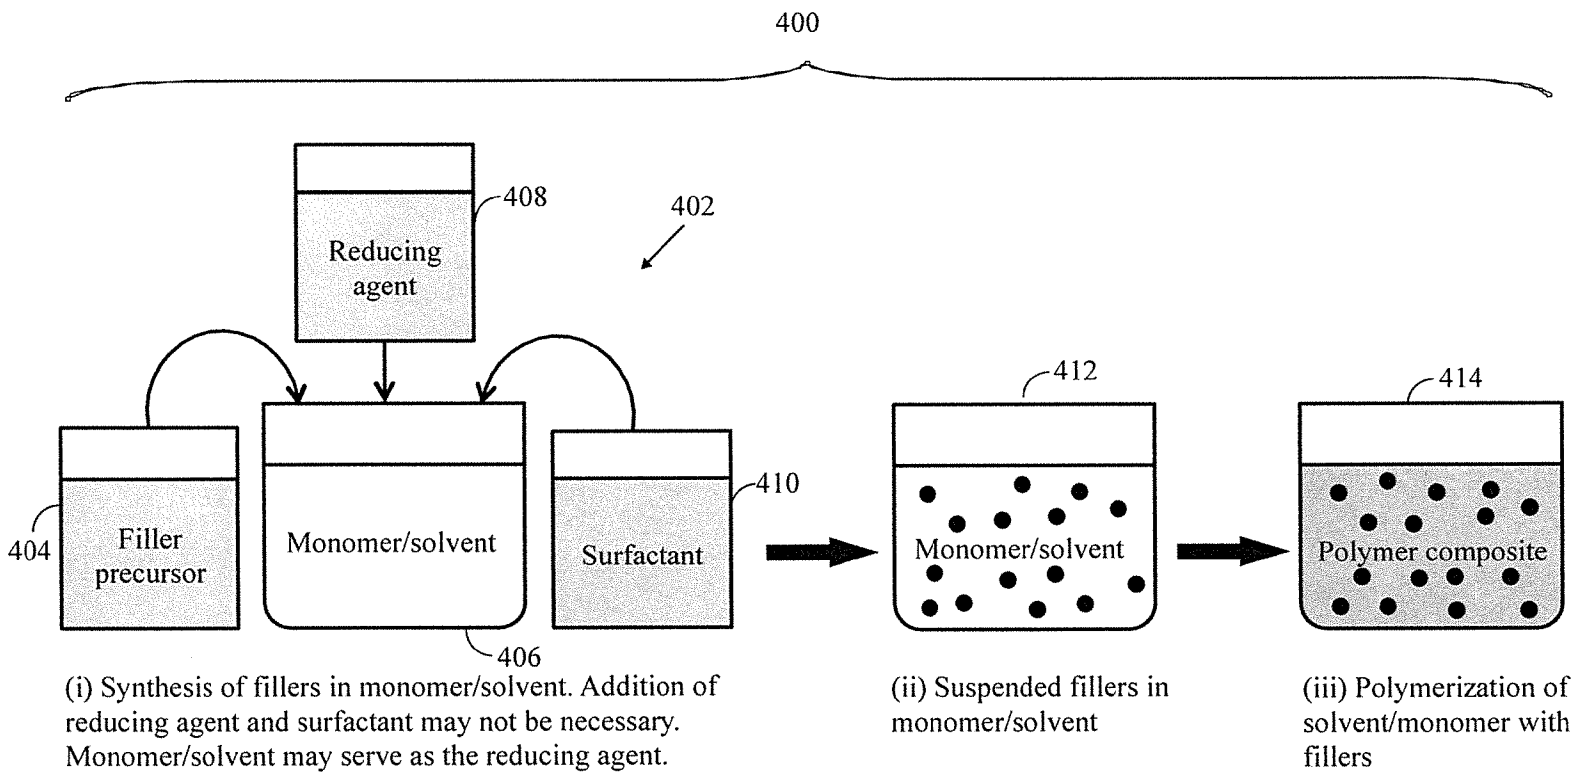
400

408

402

Reducing agent

404

Filler precursor

Monomer/solvent

406

410

Surfactant

412

Monomer/solvent

414

Polymer composite

(i) Synthesis of fillers in monomer/solvent. Addition of reducing agent and surfactant may not be necessary. Monomer/solvent may serve as the reducing agent.

(ii) Suspended fillers in monomer/solvent

(iii) Polymerization of solvent/monomer with fillers